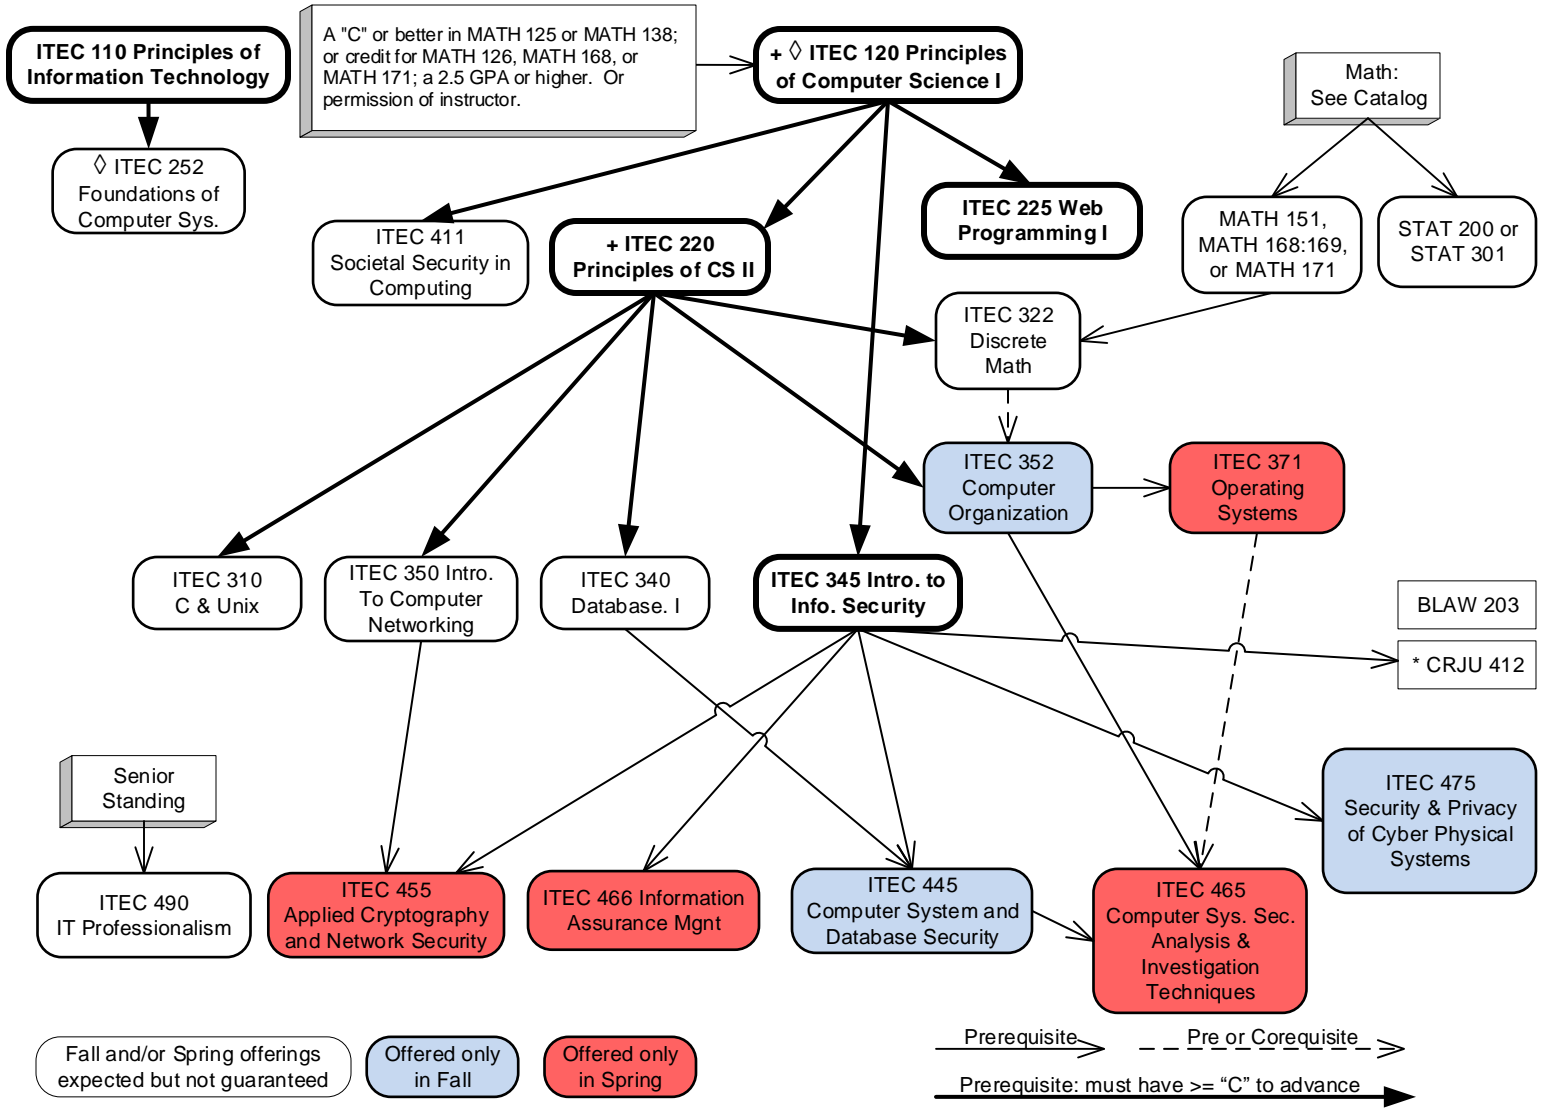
ITEC 110 Principles of Information Technology

A "C" or better in MATH 125 or MATH 138; or credit for MATH 126, MATH 168, or MATH 171; a 2.5 GPA or higher. Or permission of instructor.

+ ◊ ITEC 120 Principles of Computer Science I

Math: See Catalog

◊ ITEC 252 Foundations of Computer Sys.

ITEC 411 Societal Security in Computing

+ ITEC 220 Principles of CS II

ITEC 225 Web Programming I

MATH 151, MATH 168:169, or MATH 171

STAT 200 or STAT 301

ITEC 322 Discrete Math

ITEC 352 Computer Organization

ITEC 371 Operating Systems

ITEC 310 C & Unix

ITEC 350 Intro. To Computer Networking

ITEC 340 Database. I

ITEC 345 Intro. to Info. Security

BLAW 203

* CRJU 412

Senior Standing

ITEC 475 Security & Privacy of Cyber Physical Systems

ITEC 490 IT Professionalism

ITEC 455 Applied Cryptography and Network Security

ITEC 466 Information Assurance Mgnt

ITEC 445 Computer System and Database Security

ITEC 465 Computer Sys. Sec. Analysis & Investigation Techniques

Fall and/or Spring offerings expected but not guaranteed

Offered only in Fall

Offered only in Spring

Prerequisite

Pre or Corequisite

Prerequisite: must have >= “C” to advance